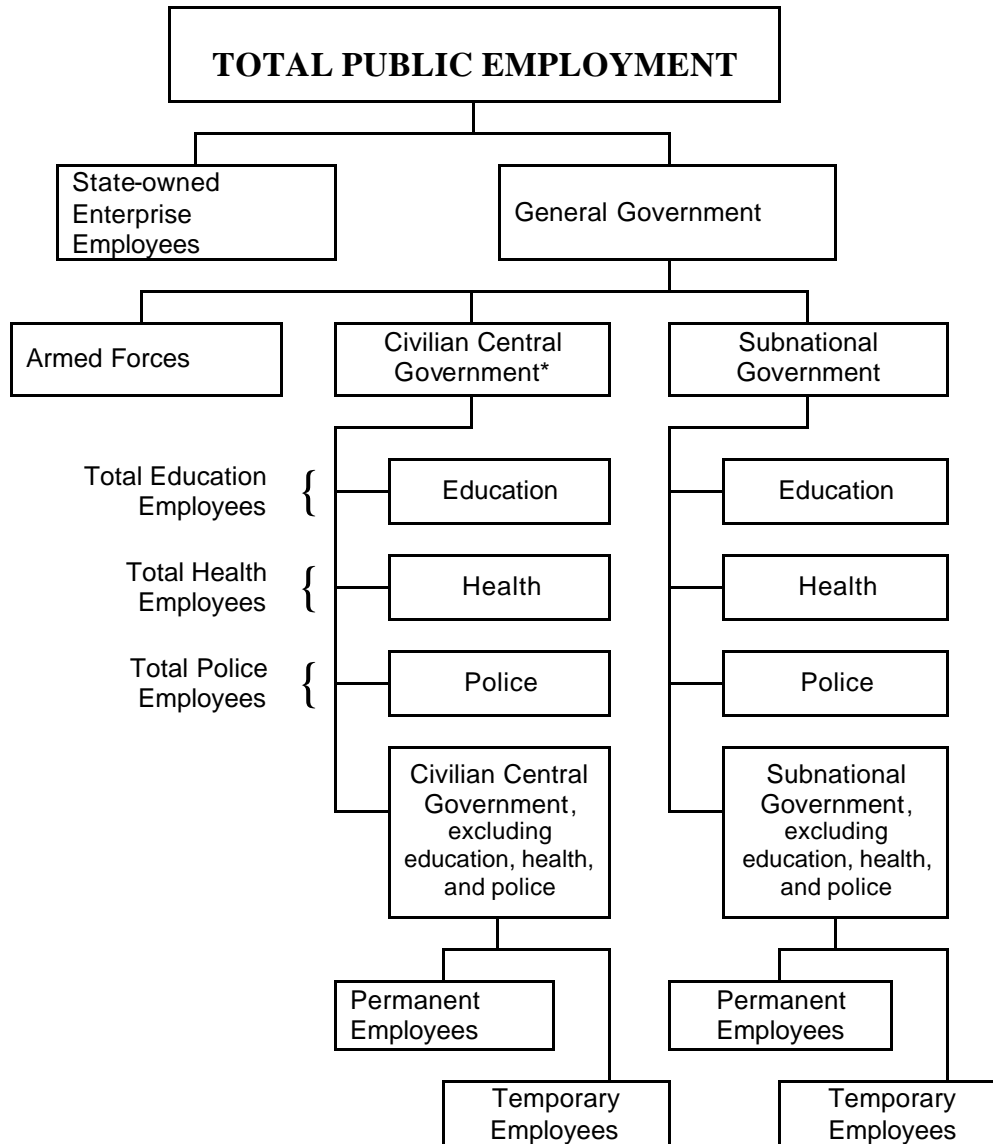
TOTAL PUBLIC EMPLOYMENT

State-owned Enterprise Employees

General Government

Armed Forces

Civilian Central Government*

Subnational Government

Total Education Employees

Education

Education

Total Health Employees

Health

Health

Total Police Employees

Police

Police

Civilian Central Government, excluding education, health, and police

Subnational Government, excluding education, health, and police

Permanent Employees

Permanent Employees

Temporary Employees

Temporary Employees